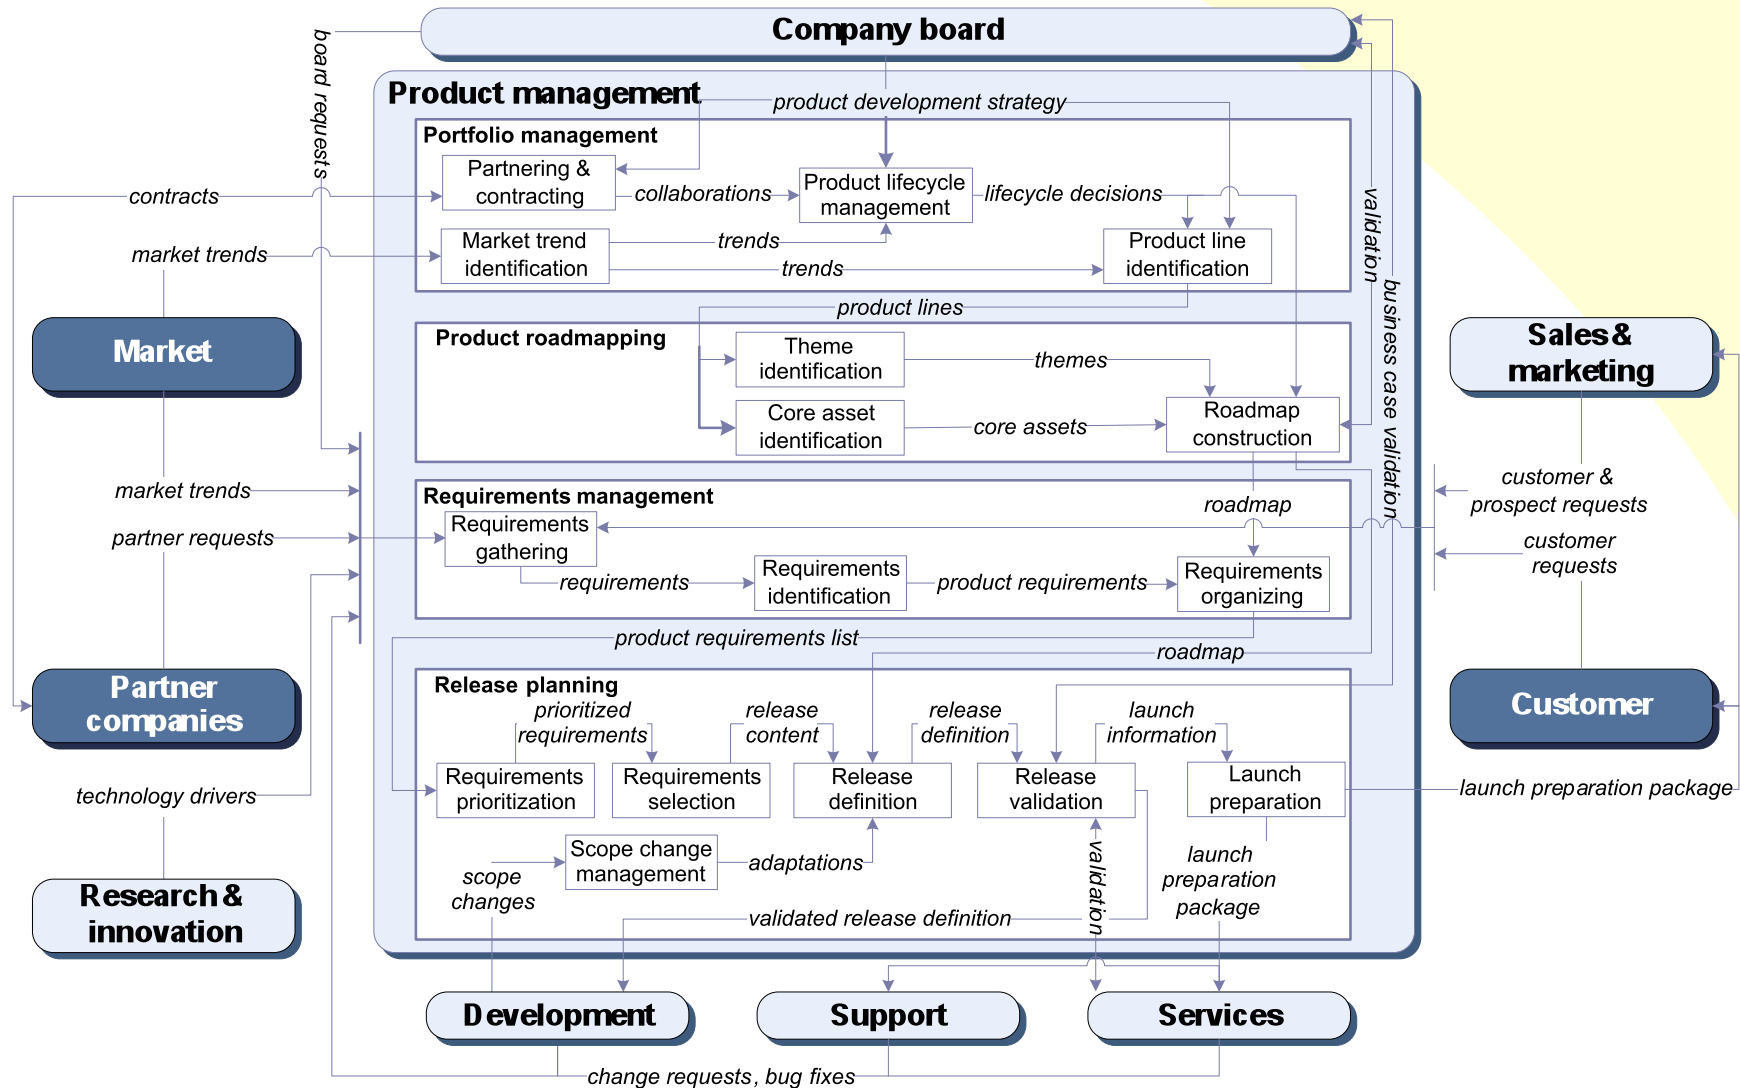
Company board

Product management

product development strategy

board requests

validation

business case validation

Portfolio management

Partnering & contracting

collaborations

Product lifecycle management

lifecycle decisions

contracts

market trends

Market trend identification

trends

trends

Product line identification

product lines

Market

Product roadmapping

Theme identification

themes

Core asset identification

core assets

Roadmap construction

Sales & marketing

market trends

customer & prospect requests

Requirements management

roadmap

partner requests

Requirements gathering

customer requests

requirements

Requirements identification

product requirements

Requirements organizing

product requirements list

roadmap

Partner companies

Release planning

Customer

prioritized requirements

release content

release definition

launch information

Requirements prioritization

Requirements selection

Release definition

Release validation

Launch preparation

launch preparation package

technology drivers

Scope change management

adaptations

scope changes

validation

launch preparation package

Research & innovation

validated release definition

Development

Support

Services

change requests, bug fixes